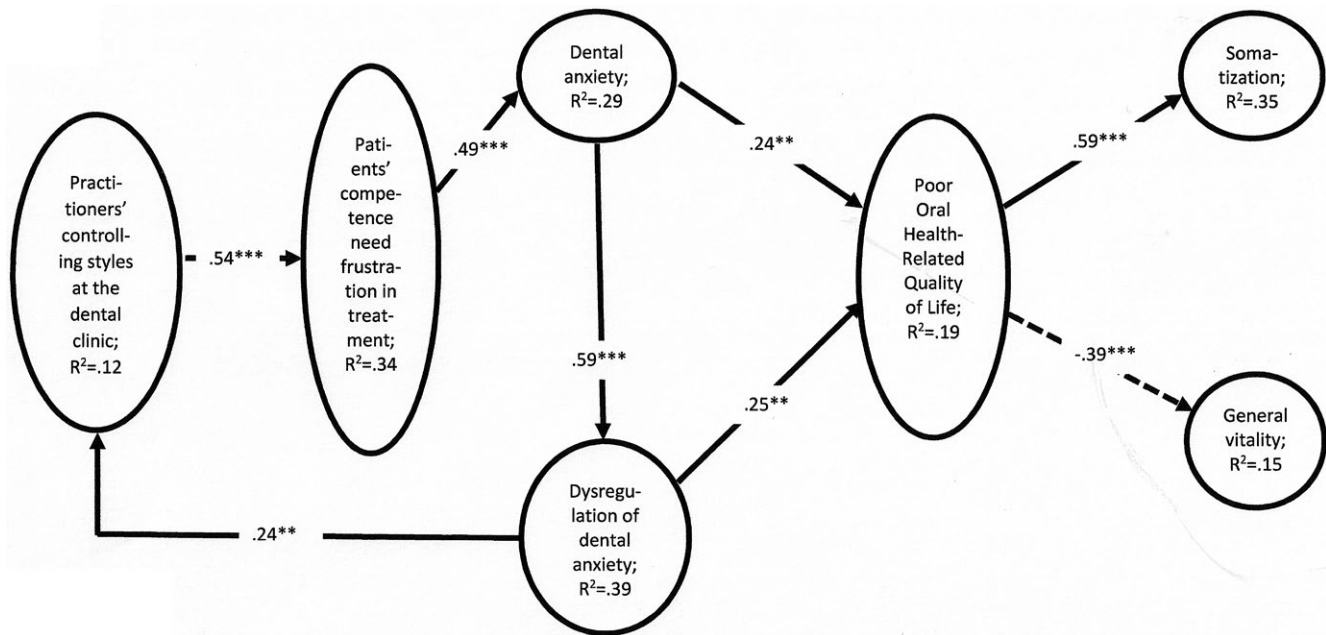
Practitioners' controlling styles at the dental clinic; $R^2$=.12

.54***

Patients' competence need frustration in treatment; $R^2$=.34

.49***

Dental anxiety; $R^2$=.29

.59***

Dysregulation of dental anxiety; $R^2$=.39

.24**

.24**

.25**

Poor Oral Health-Related Quality of Life; $R^2$=.19

.59***

Somatization; $R^2$=.35

-.39***

General vitality; $R^2$=.15